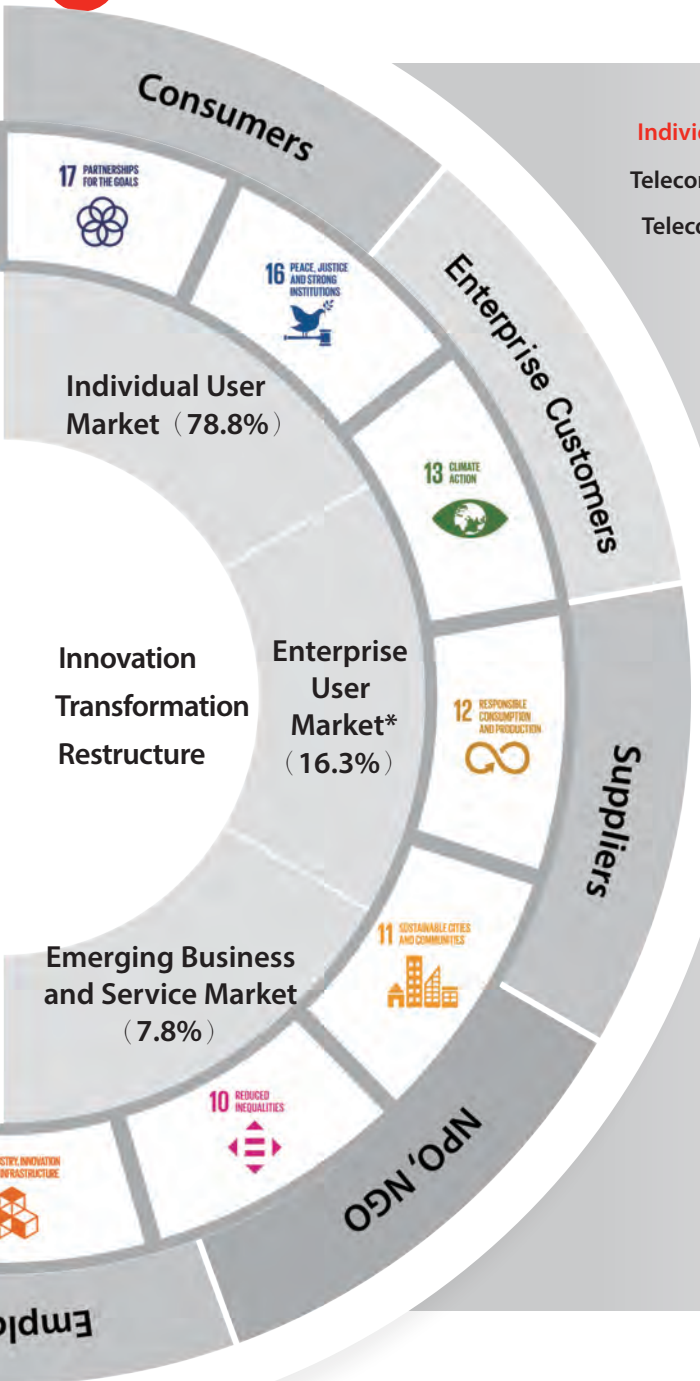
Consumers

Indivi

Teleco

Teleco

17 PARTNERSHIPS FOR THE GOALS

16 PEACE, JUSTICE AND STRONG INSTITUTIONS

Enterprise Customers

Individual User Market（78.8%）

13 CLIMATE ACTION

Innovation

Transformation

Restructure

Enterprise User Market*（16.3%）

12 RESPONSIBLE CONSUMPTION AND PRODUCTION

Suppliers

11 SUSTAINABLE CITIES AND COMMUNITIES

Emerging Business and Service Market（7.8%）

10 REDUCED INEQUALITIES

STRY, INNOVATION INFRASTRUCTURE

NPO, NGO

Emplo